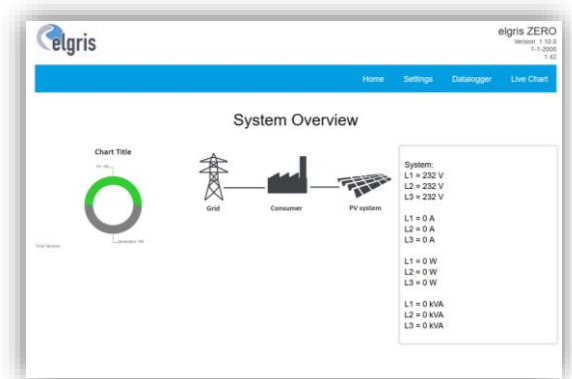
elgris

elgris ZERO
Version: 1.10.0
1-1-2000
1:42

Home Settings Datalogger Live Chart

System Overview

Chart Title

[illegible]

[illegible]

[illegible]

Grid

Consumer

PV system

System:
L1 = 232 V
L2 = 232 V
L3 = 232 V

L1 = 0 A
L2 = 0 A
L3 = 0 A

L1 = 0 W
L2 = 0 W
L3 = 0 W

L1 = 0 kVA
L2 = 0 kVA
L3 = 0 kVA